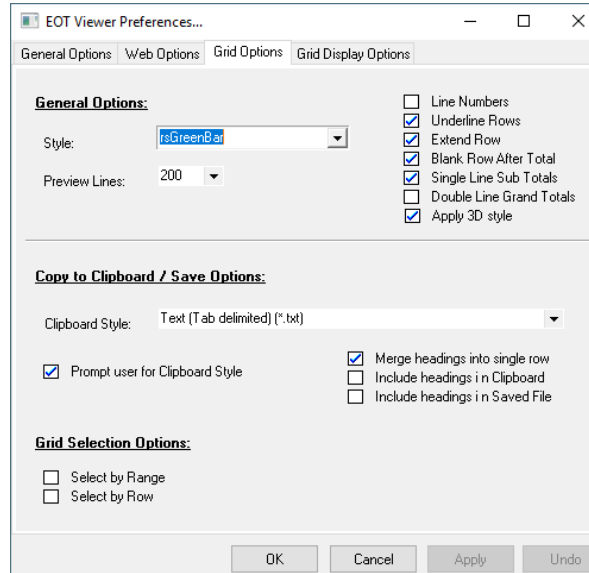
EOT Viewer Preferences...

General Options | Web Options | Grid Options | Grid Display Options

General Options:

Style: rsGreenBar

Preview Lines: 200

Line Numbers
Underline Rows
Extend Row
Blank Row After Total
Single Line Sub Totals
Double Line Grand Totals
Apply 3D style

Copy to Clipboard / Save Options:

Clipboard Style: Text (Tab delimited) (*.txt)

Prompt user for Clipboard Style

Merge headings into single row
Include headings i n Clipboard
Include headings i n Saved File

Grid Selection Options:

Select by Range
Select by Row

OK | Cancel | Apply | Undo